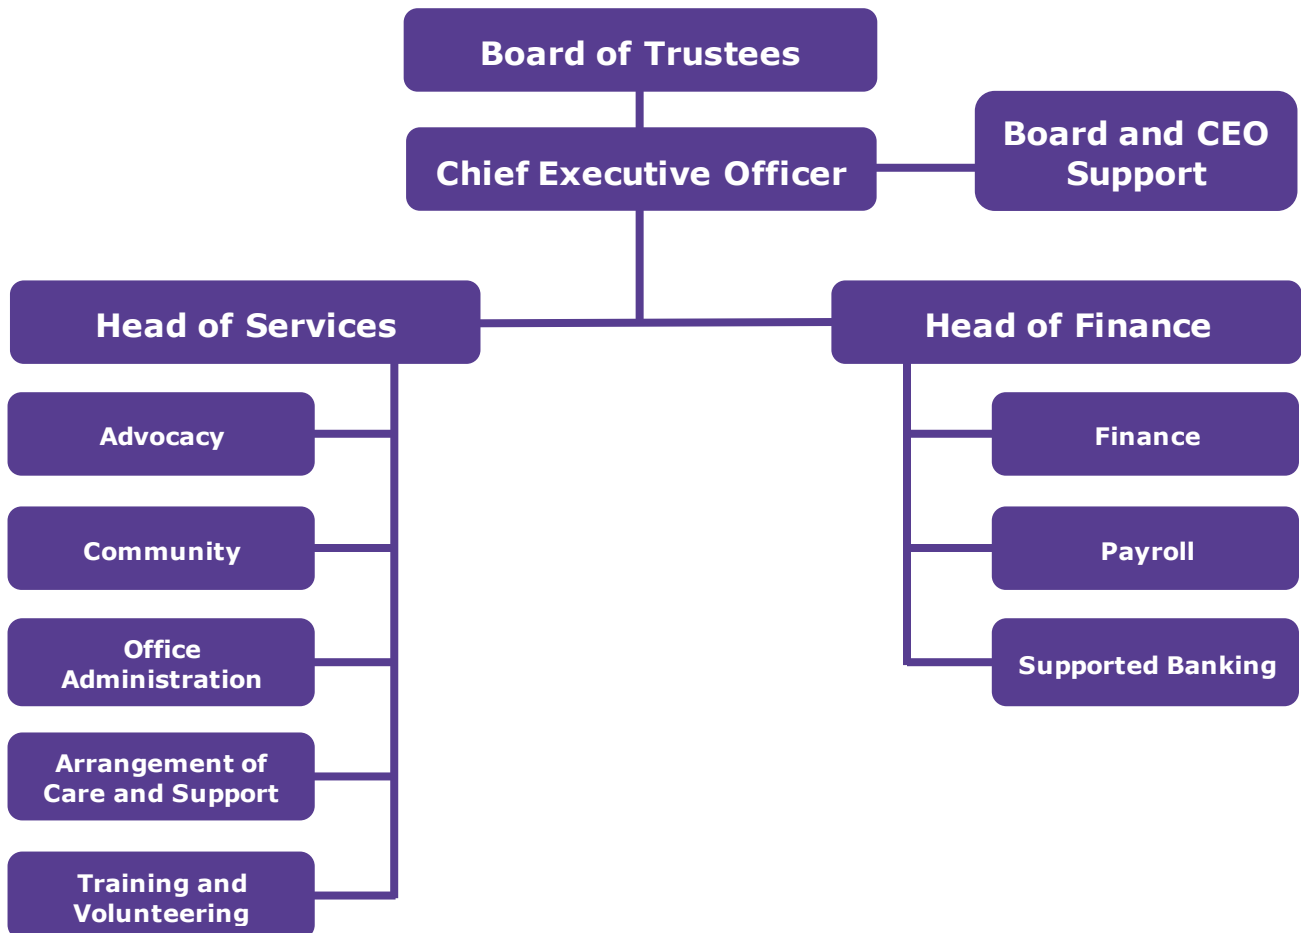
Board of Trustees

Chief Executive Officer

Board and CEO Support

Head of Services

Head of Finance

Advocacy

Community

Office Administration

Arrangement of Care and Support

Training and Volunteering

Finance

Payroll

Supported Banking